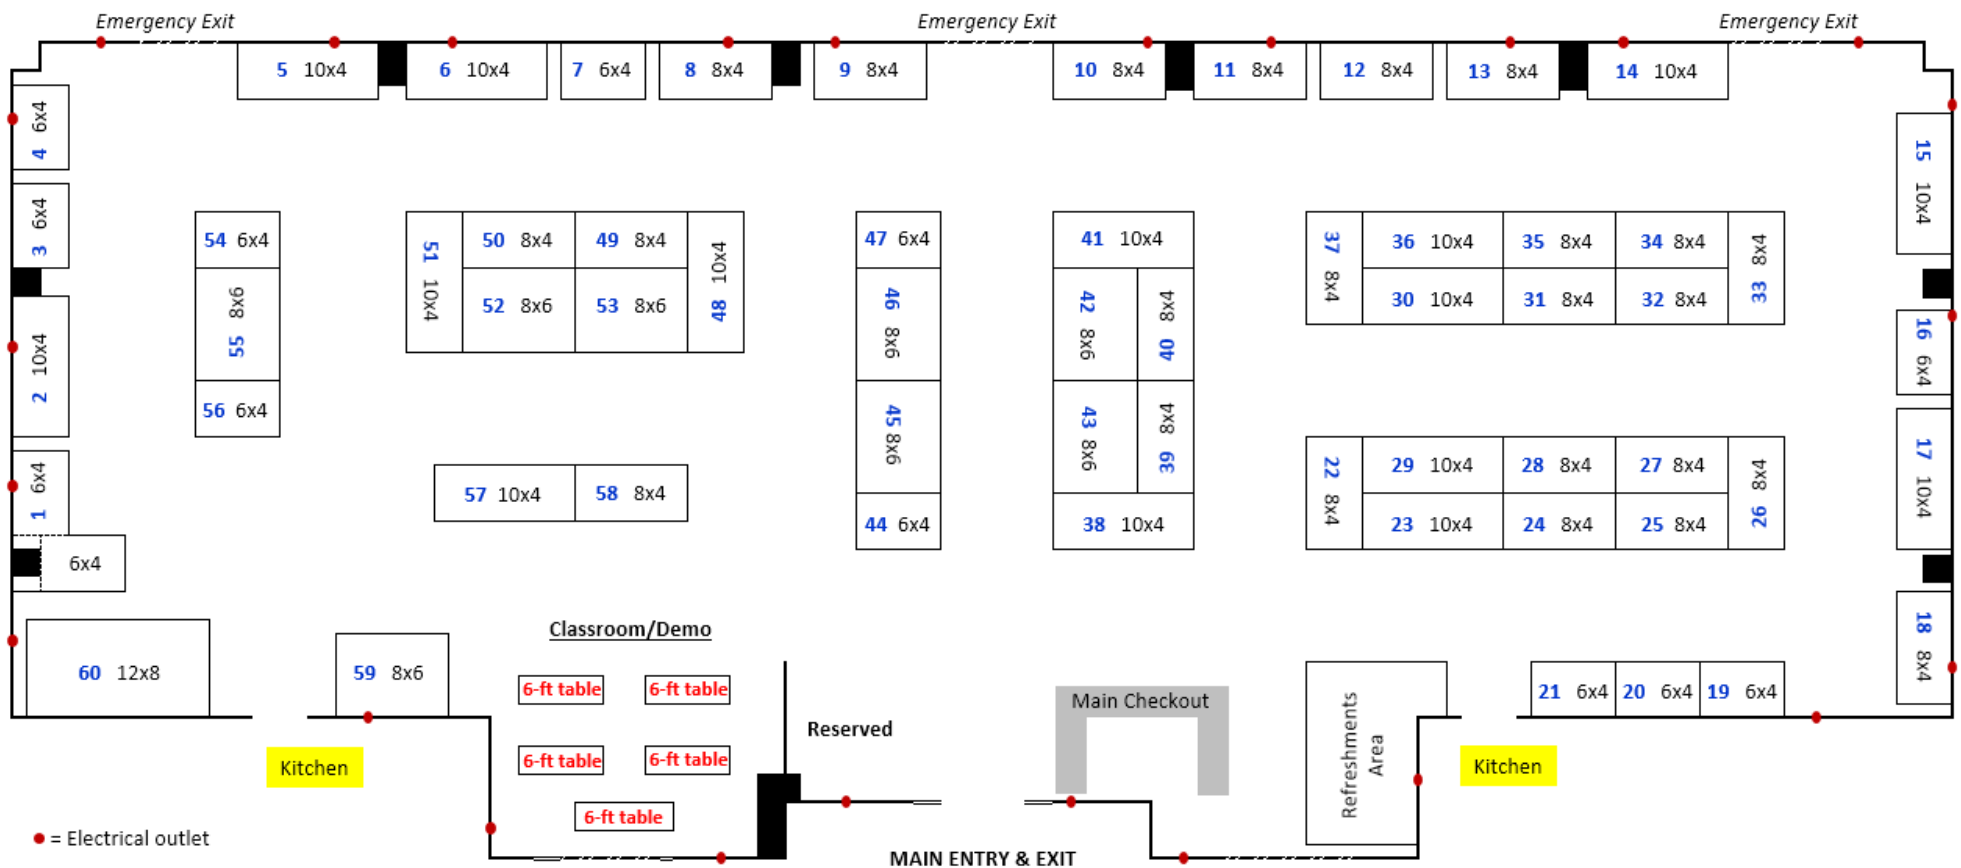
Emergency Exit
Emergency Exit
Emergency Exit

5 10x4
6 10x4
7 6x4
8 8x4
9 8x4
10 8x4
11 8x4
12 8x4
13 8x4
14 10x4

4 6x4
3 6x4
2 10x4
1 6x4
6x4

54 6x4
55 8x6
56 6x4

51 10x4
50 8x4
49 8x4
48 10x4
52 8x6
53 8x6

57 10x4
58 8x4

47 6x4
46 8x6
45 8x6
44 6x4

41 10x4
42 8x6
40 8x4
43 8x6
39 8x4
38 10x4

37 8x4
36 10x4
35 8x4
34 8x4
33 8x4
30 10x4
31 8x4
32 8x4

22 8x4
29 10x4
28 8x4
27 8x4
26 8x4
23 10x4
24 8x4
25 8x4

15 10x4
16 6x4
17 10x4
18 8x4

21 6x4
20 6x4
19 6x4

60 12x8
59 8x6

Classroom/Demo
6-ft table
6-ft table
6-ft table
6-ft table
6-ft table

Reserved

Main Checkout

Refreshments Area

Kitchen
Kitchen

● = Electrical outlet

MAIN ENTRY & EXIT